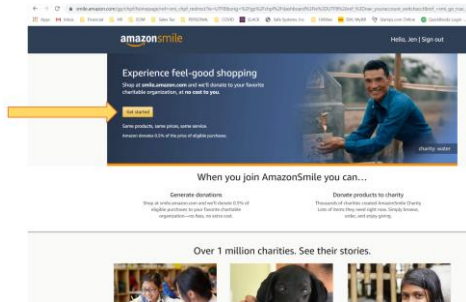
smile.amazon.com/gp/chpf/homepage/ref=smi_chpf_redirect?ie=UTF8&orig=%2Fgp%2Fchpf%2Fdashboard%2Fref%3DUTF8%26ref_%3Dsmi_ext_ch_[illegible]

Apps Intera Financial HR ELM Sales Tax PERSONAL COVID SLACK Safe Systems Inc Utilities Old MyMW Banqcorp Online QuickBooks Login

amazonsmile

Hello, Jen | Sign out

Experience feel-good shopping

Shop at smile.amazon.com and we'll donate to your favorite charitable organization, at no cost to you.

Get started

Same products, same prices, same service.

Amazon donates 0.5% of the price of eligible purchases.

charity: water

When you join AmazonSmile you can...

Generate donations

Shop at smile.amazon.com and we'll donate 0.5% of eligible purchases to your favorite charitable organization—no fees, no extra cost.

Donate products to charity

Thousands of charities created AmazonSmile Charity Lists of items they need right now. Simply browse, order, and enjoy giving.

Over 1 million charities. See their stories.